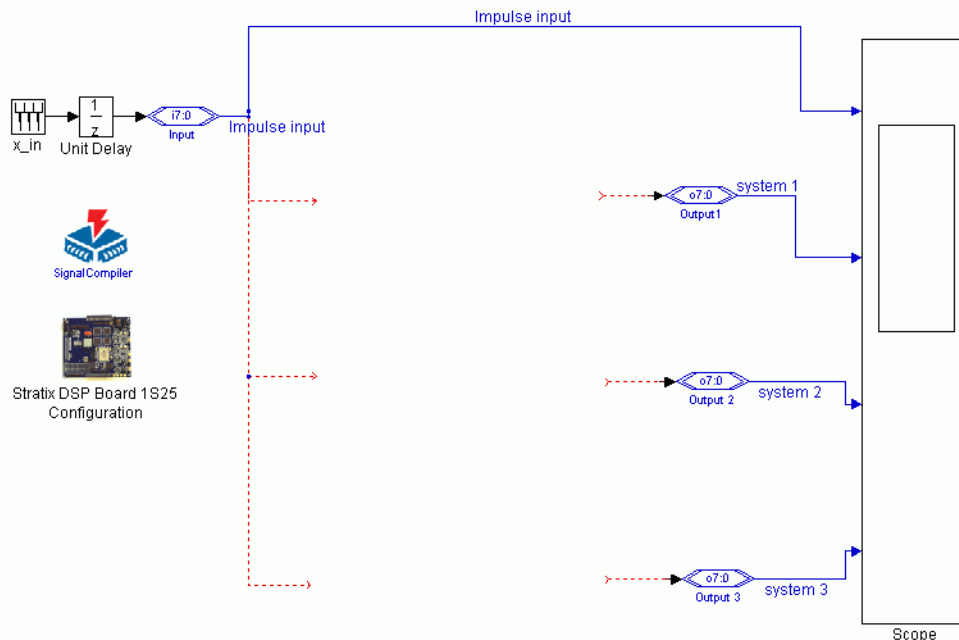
Impulse input

x_in

$\frac{1}{z}$

Unit Delay

i7:0

Input

Impulse input

SignalCompiler

Stratix DSP Board 1S25 Configuration

o7:0

Output1

system 1

o7:0

Output 2

system 2

o7:0

Output 3

system 3

Scope